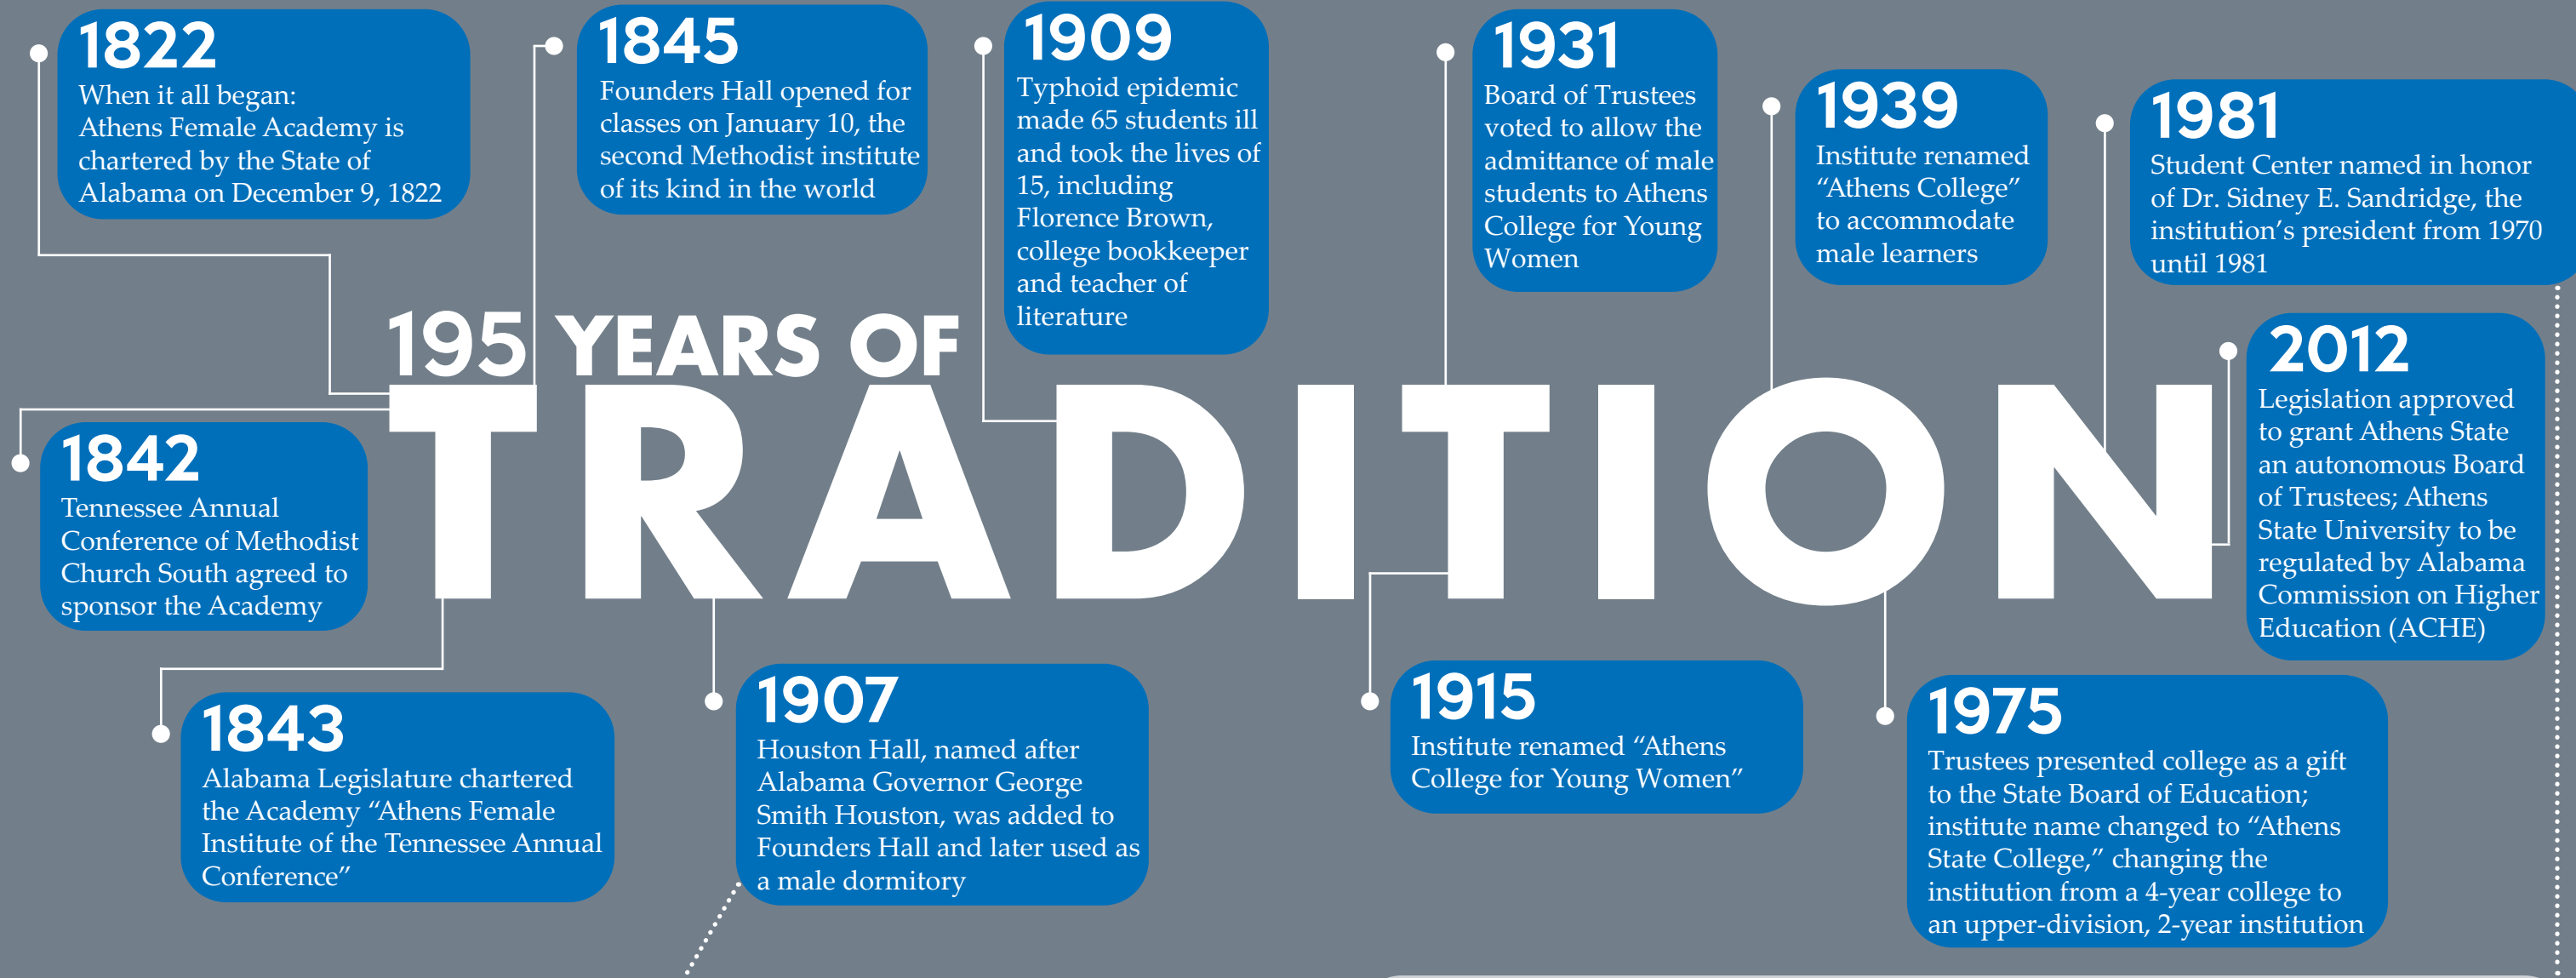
195 YEARS OF TRADITION

1822
When it all began: Athens Female Academy is chartered by the State of Alabama on December 9, 1822

1845
Founders Hall opened for classes on January 10, the second Methodist institute of its kind in the world

1909
Typhoid epidemic made 65 students ill and took the lives of 15, including Florence Brown, college bookkeeper and teacher of literature

1931
Board of Trustees voted to allow the admittance of male students to Athens College for Young Women

1939
Institute renamed “Athens College” to accommodate male learners

1981
Student Center named in honor of Dr. Sidney E. Sandridge, the institution’s president from 1970 until 1981

1842
Tennessee Annual Conference of Methodist Church South agreed to sponsor the Academy

2012
Legislation approved to grant Athens State an autonomous Board of Trustees; Athens State University to be regulated by Alabama Commission on Higher Education (ACHE)

1843
Alabama Legislature chartered the Academy “Athens Female Institute of the Tennessee Annual Conference”

1907
Houston Hall, named after Alabama Governor George Smith Houston, was added to Founders Hall and later used as a male dormitory

1915
Institute renamed “Athens College for Young Women”

1975
Trustees presented college as a gift to the State Board of Education; institute name changed to “Athens State College,” changing the institution from a 4-year college to an upper-division, 2-year institution